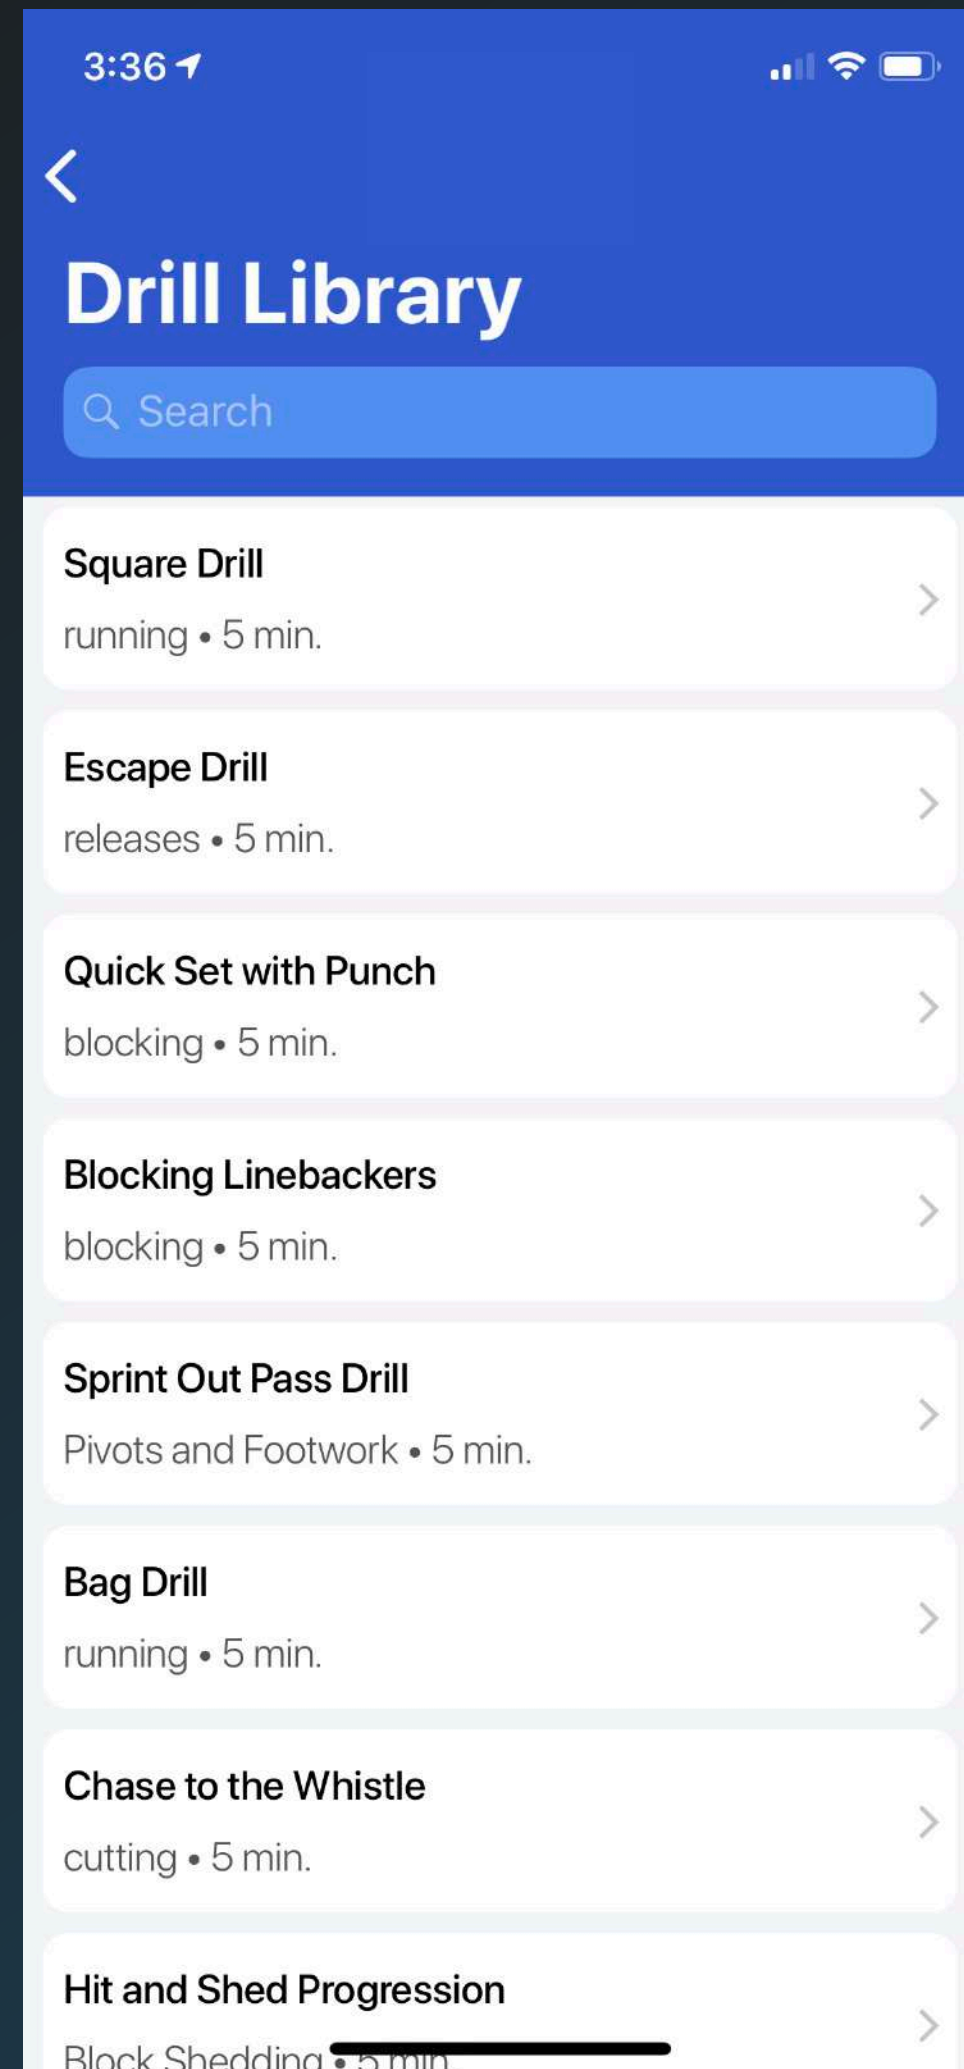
3:36

Drill Library

Search

Square Drill
running • 5 min.

Escape Drill
releases • 5 min.

Quick Set with Punch
blocking • 5 min.

Blocking Linebackers
blocking • 5 min.

Sprint Out Pass Drill
Pivots and Footwork • 5 min.

Bag Drill
running • 5 min.

Chase to the Whistle
cutting • 5 min.

Hit and Shed Progression
Block Shedding • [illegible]